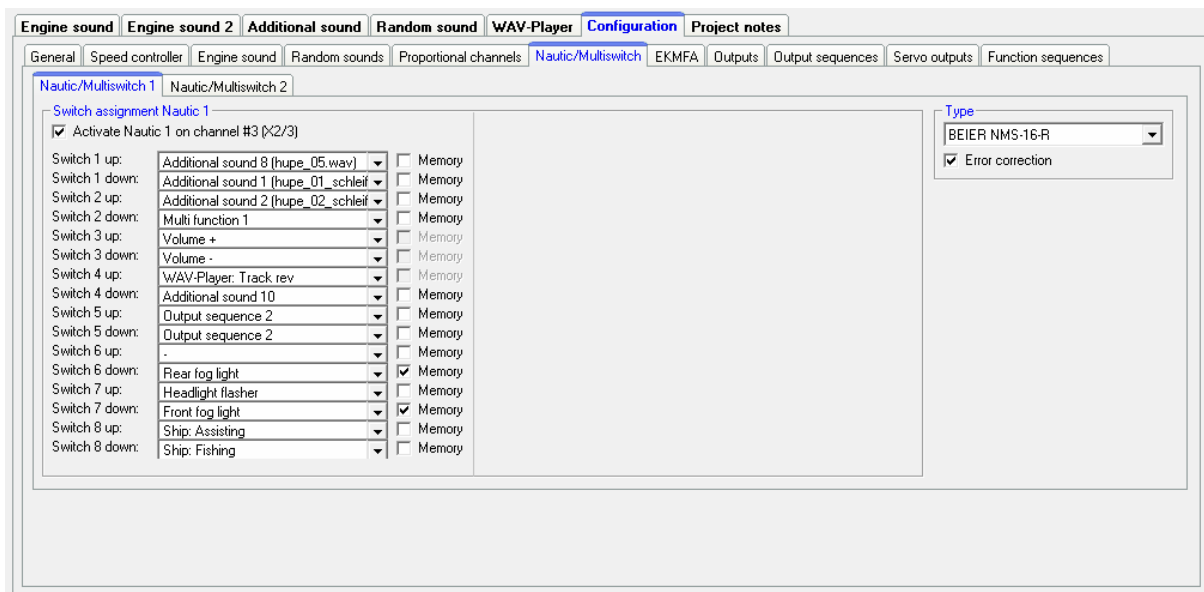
Engine sound | Engine sound 2 | Additional sound | Random sound | WAV-Player | Configuration | Project notes

General | Speed controller | Engine sound | Random sounds | Proportional channels | Nautic/Multiswitch | EKMFA | Outputs | Output sequences | Servo outputs | Function sequences

Nautic/Multiswitch 1 | Nautic/Multiswitch 2

Switch assignment Nautic 1

Activate Nautic 1 on channel #3 (X2/3)

| | | |
|---|---|---|
| Switch 1 up: | Additional sound 8 (hupe_05.wav) | Memory |
| Switch 1 down: | Additional sound 1 (hupe_01_schleif | Memory |
| Switch 2 up: | Additional sound 2 (hupe_02_schleif | Memory |
| Switch 2 down: | Multi function 1 | Memory |
| Switch 3 up: | Volume + | Memory |
| Switch 3 down: | Volume - | Memory |
| Switch 4 up: | WAV-Player: Track rev | Memory |
| Switch 4 down: | Additional sound 10 | Memory |
| Switch 5 up: | Output sequence 2 | Memory |
| Switch 5 down: | Output sequence 2 | Memory |
| Switch 6 up: | - | Memory |
| Switch 6 down: | Rear fog light | Memory |
| Switch 7 up: | Headlight flasher | Memory |
| Switch 7 down: | Front fog light | Memory |
| Switch 8 up: | Ship: Assisting | Memory |
| Switch 8 down: | Ship: Fishing | Memory |

Type

BEIER NMS-16-R

Error correction